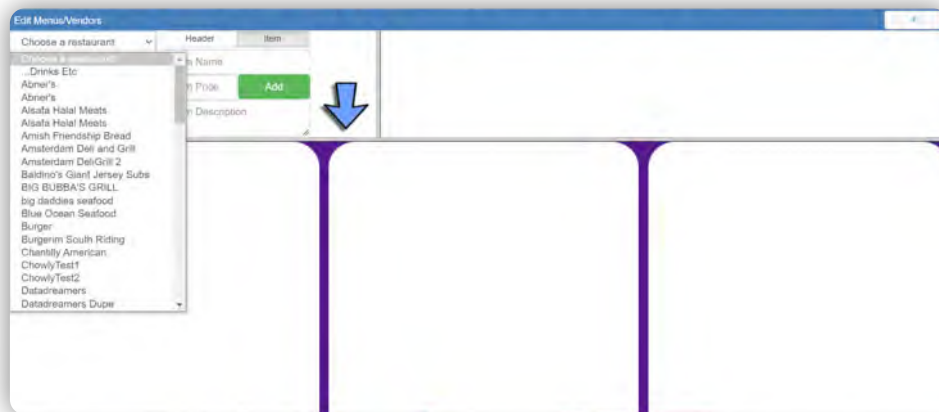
Edit Menus/Vendors

Choose a restaurant

Header
Item

Choose a restaurant
...Drinks Etc
Abner's
Abner's
Alsafa Halal Meats
Alsafa Halal Meats
Amish Friendship Bread
Amsterdam Deli and Grill
Amsterdam DeliGrill 2
Baldino's Giant Jersey Subs
BIG BUBBA'S GRILL
big daddies seafood
Blue Ocean Seafood
Burger
Burgerim South Riding
Chantilly American
ChowlyTest1
ChowlyTest2
Datadreamers
Datadreamers Dupe

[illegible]m Name
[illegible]m Price
Add
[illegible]m Description